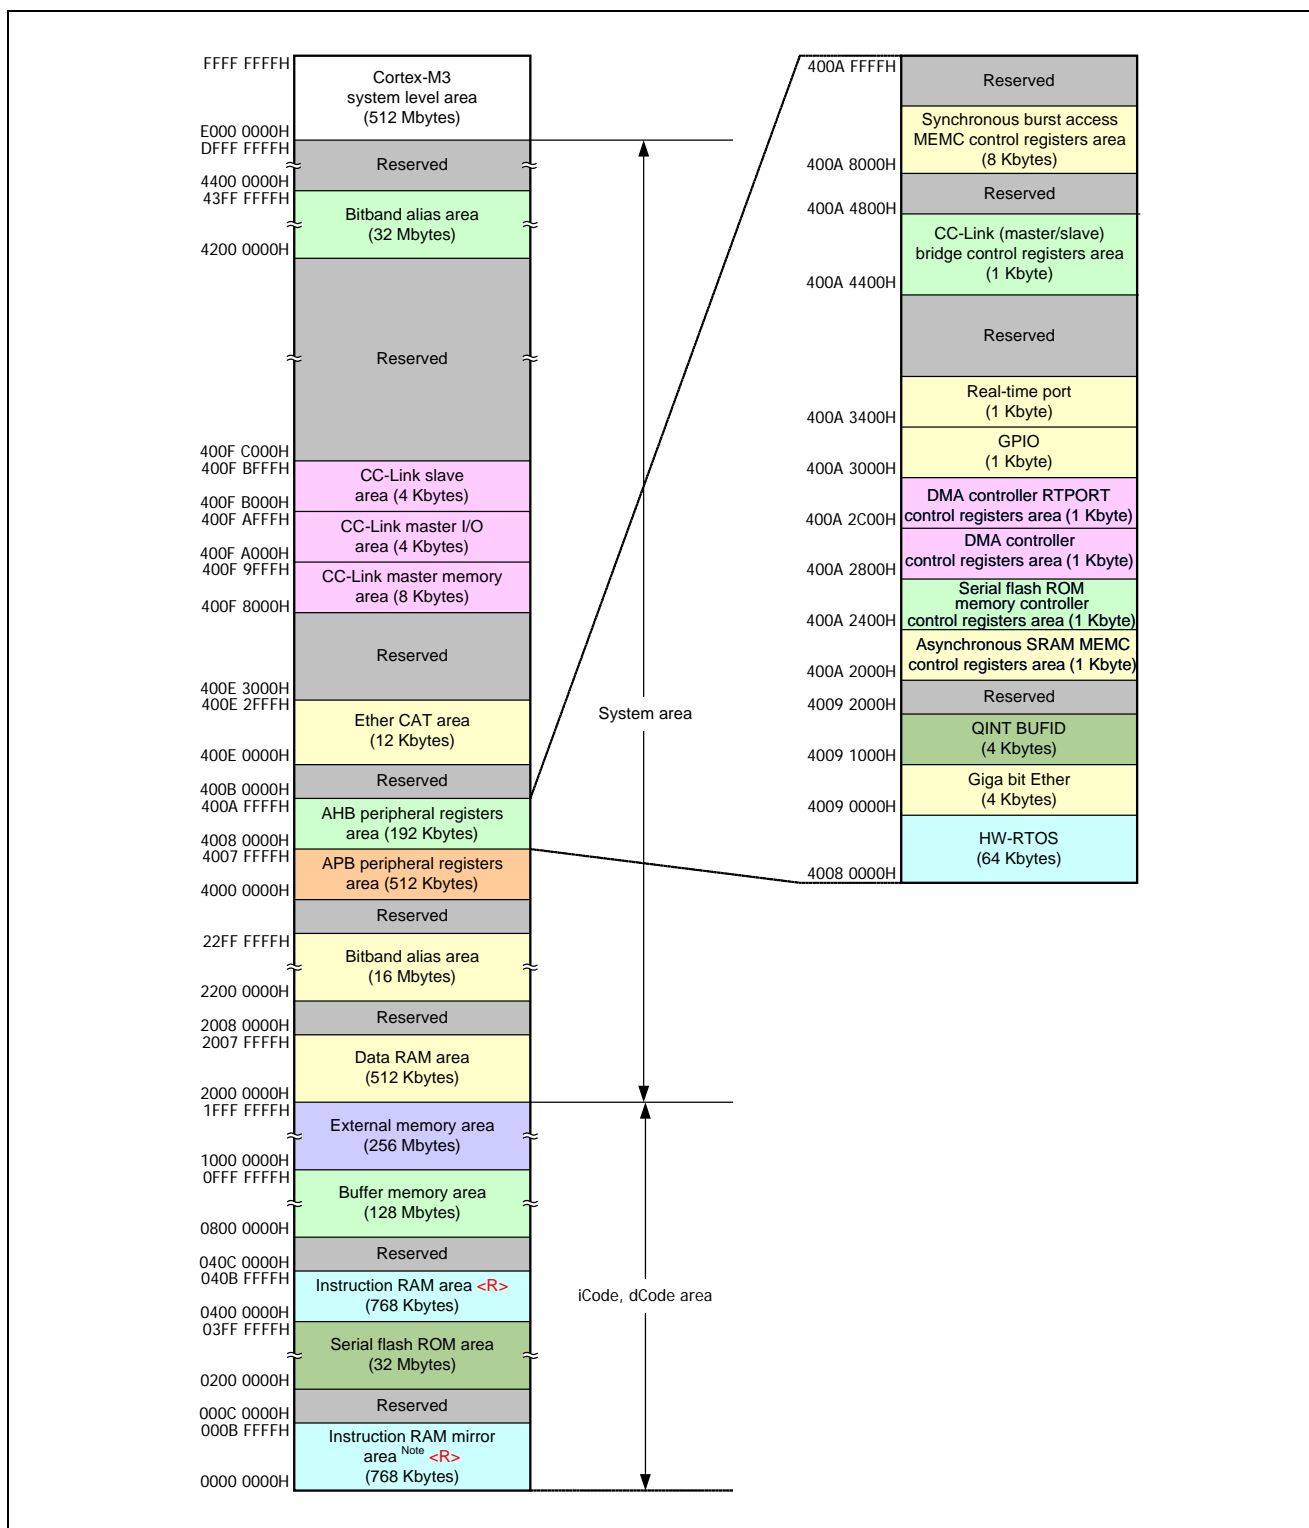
FFFF FFFFH
Cortex-M3 system level area (512 Mbytes)
E000 0000H
DFFF FFFFH
Reserved
4400 0000H
43FF FFFFH
Bitband alias area (32 Mbytes)
4200 0000H
Reserved
400F C000H
400F BFFFH
CC-Link slave area (4 Kbytes)
400F B000H
400F AFFFH
CC-Link master I/O area (4 Kbytes)
400F A000H
400F 9FFFH
CC-Link master memory area (8 Kbytes)
400F 8000H
Reserved
400E 3000H
400E 2FFFH
Ether CAT area (12 Kbytes)
400E 0000H
Reserved
400B 0000H
400A FFFFH
AHB peripheral registers area (192 Kbytes)
4008 0000H
4007 FFFFH
APB peripheral registers area (512 Kbytes)
4000 0000H
Reserved
22FF FFFFH
Bitband alias area (16 Mbytes)
2200 0000H
Reserved
2008 0000H
2007 FFFFH
Data RAM area (512 Kbytes)
2000 0000H
1FFF FFFFH
External memory area (256 Mbytes)
1000 0000H
0FFF FFFFH
Buffer memory area (128 Mbytes)
0800 0000H
Reserved
040C 0000H
040B FFFFH
Instruction RAM area <R> (768 Kbytes)
0400 0000H
03FF FFFFH
Serial flash ROM area (32 Mbytes)
0200 0000H
Reserved
000C 0000H
000B FFFFH
Instruction RAM mirror area Note <R> (768 Kbytes)
0000 0000H

System area

iCode, dCode area

400A FFFFH
Reserved
Synchronous burst access MEMC control registers area (8 Kbytes)
400A 8000H
Reserved
400A 4800H
CC-Link (master/slave) bridge control registers area (1 Kbyte)
400A 4400H
Reserved
Real-time port (1 Kbyte)
400A 3400H
GPIO (1 Kbyte)
400A 3000H
DMA controller RTPORT control registers area (1 Kbyte)
400A 2C00H
DMA controller control registers area (1 Kbyte)
400A 2800H
Serial flash ROM memory controller control registers area (1 Kbyte)
400A 2400H
Asynchronous SRAM MEMC control registers area (1 Kbyte)
400A 2000H
Reserved
4009 2000H
QINT BUFID (4 Kbytes)
4009 1000H
Giga bit Ether (4 Kbytes)
4009 0000H
HW-RTOS (64 Kbytes)
4008 0000H